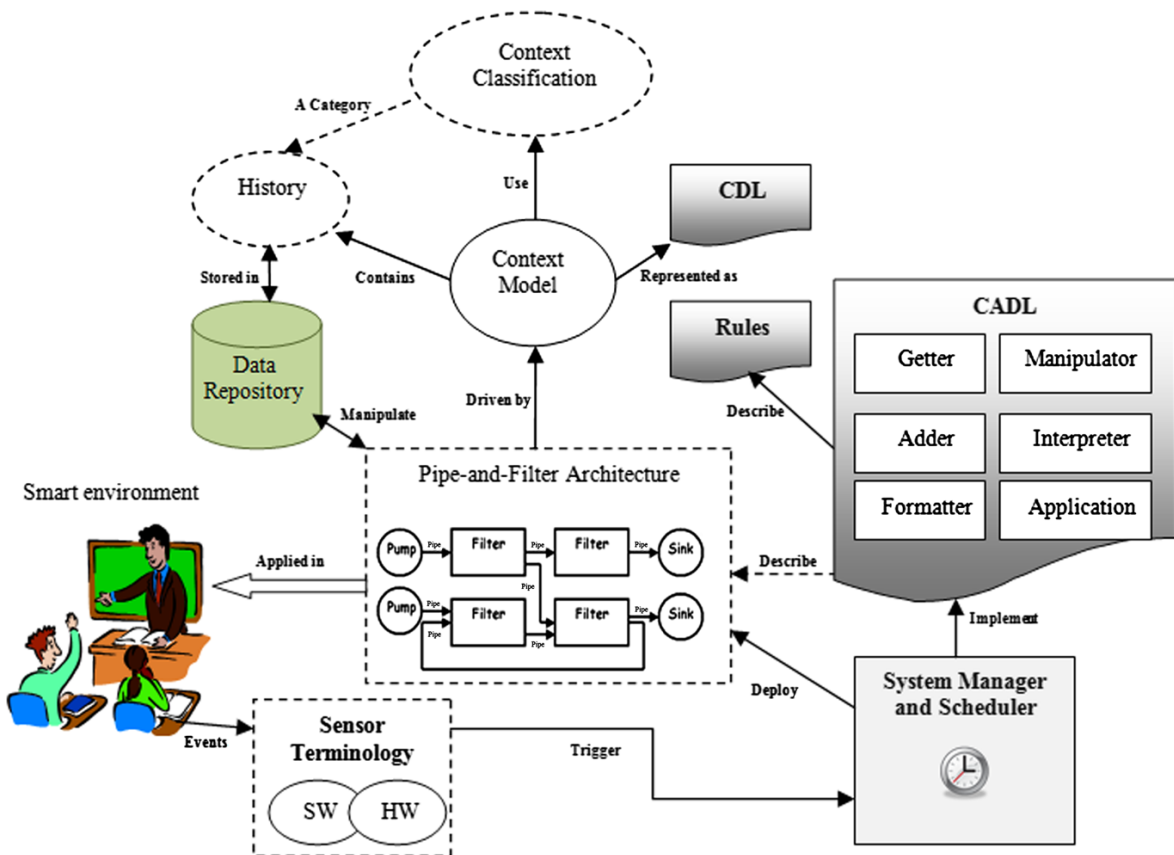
Context Classification

A Category

History

Use

CDL

Stored in

Contains

Context Model

Represented as

CADL

Rules

Getter

Manipulator

Data Repository

Manipulate

Driven by

Describe

Adder

Interpreter

Pipe-and-Filter Architecture

Smart environment

Formatter

Application

Applied in

Pump

Pipe

Filter

Pipe

Filter

Pipe

Sink

Describe

Pipe

Pump

Pipe

Filter

Filter

Pipe

Sink

Pipe

Pipe

Implement

Deploy

System Manager and Scheduler

Events

Sensor Terminology

Trigger

SW

HW